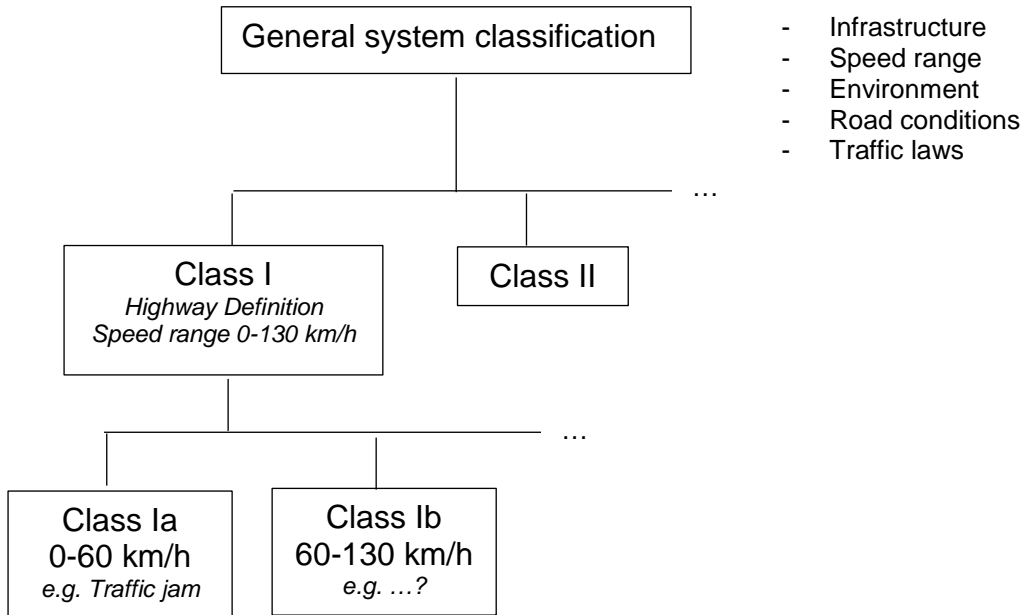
General system classification

- Infrastructure
- Speed range
- Environment
- Road conditions
- Traffic laws

…

Class I
*Highway Definition*
*Speed range 0-130 km/h*

Class II

…

Class Ia
0-60 km/h
*e.g. Traffic jam*

Class Ib
60-130 km/h
*e.g. …?*